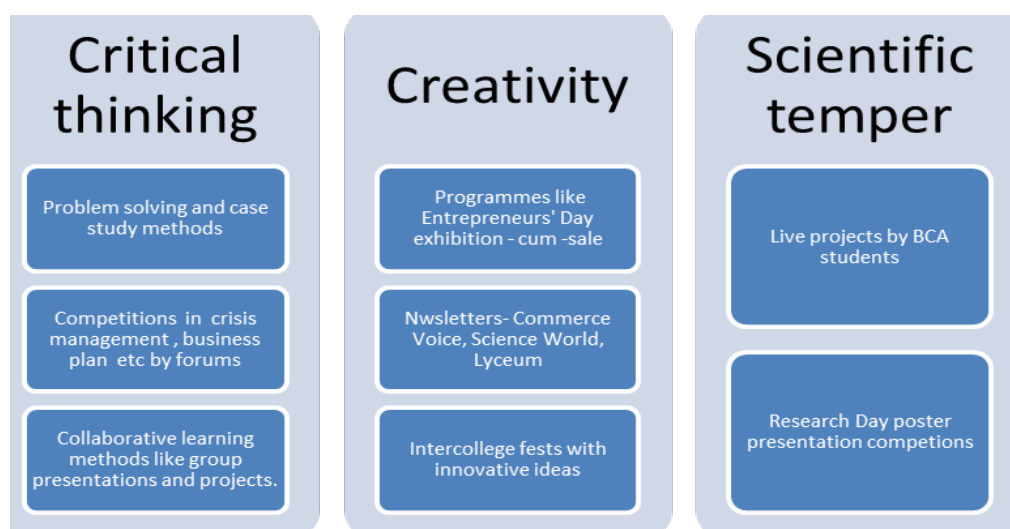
Critical thinking

Problem solving and case study methods

Competitions in crisis management , business plan etc by forums

Collaborative learning methods like group presentations and projects.

Creativity

Programmes like Entrepreneurs' Day exhibition - cum -sale

Nwsletters- Commerce Voice, Science World, Lyceum

Intercollege fests with innovative ideas

Scientific temper

Live projects by BCA students

Research Day poster presentation competions